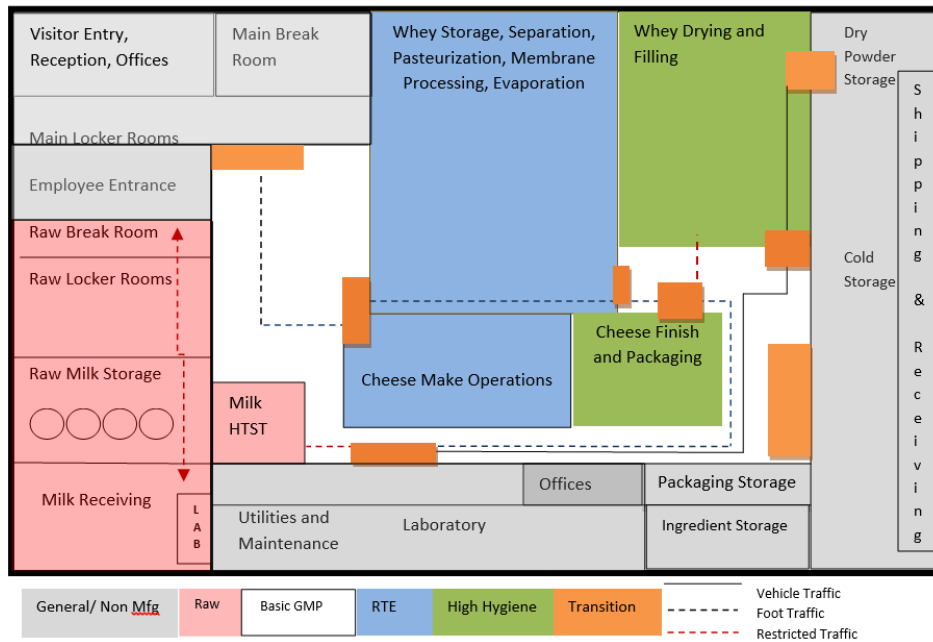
Visitor Entry, Reception, Offices

Main Break Room

Whey Storage, Separation, Pasteurization, Membrane Processing, Evaporation

Whey Drying and Filling

Dry Powder Storage

Shipping & Receiving

Main Locker Rooms

Employee Entrance

Raw Break Room

Raw Locker Rooms

Cold Storage

Cheese Finish and Packaging

Raw Milk Storage

Cheese Make Operations

Milk HTST

Milk Receiving

LAB

Offices

Packaging Storage

Utilities and Maintenance

Laboratory

Ingredient Storage

| General/ Non Mfg | Raw | Basic GMP | RTE | High Hygiene | Transition |
|---|---|---|---|---|---|

Vehicle Traffic
Foot Traffic
Restricted Traffic